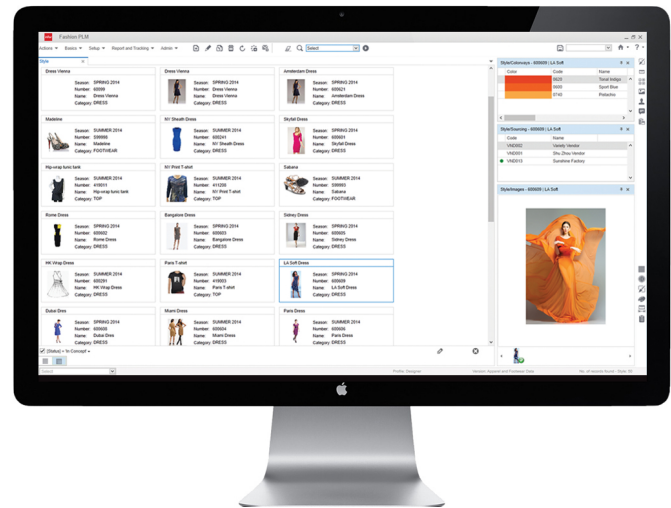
Fashion PLM

Actions ▾ Basics ▾ Setup ▾ Report and Tracking ▾ Admin ▾

Select

Style

Dress Vienna
Season: SPRING 2014
Number: 600109
Name: Dress Vienna
Category: DRESS

Dress Vienna
Season: SPRING 2014
Number: 600109
Name: Dress Vienna
Category: DRESS

Amsterdam Dress
Season: SPRING 2014
Number: 600621
Name: Amsterdam Dress
Category: DRESS

Madeline
Season: SUMMER 2014
Number: 599993
Name: Madeline
Category: FOOTWEAR

KV Sheath Dress
Season: SUMMER 2014
Number: 600241
Name: KV Sheath Dress
Category: DRESS

Skyfall Dress
Season: SPRING 2014
Number: 600601
Name: Skyfall Dress
Category: DRESS

Hip-wrap tunic tank
Season: SUMMER 2014
Number: 419511
Name: Hip-wrap tunic tank
Category: TOP

KV Print T-shirt
Season: SUMMER 2014
Number: 411256
Name: KV Print T-shirt
Category: TOP

Sabana
Season: SUMMER 2014
Number: 599993
Name: Sabana
Category: FOOTWEAR

Rome Dress
Season: SPRING 2014
Number: 600602
Name: Rome Dress
Category: DRESS

Bangalore Dress
Season: SPRING 2014
Number: 600603
Name: Bangalore Dress
Category: DRESS

Sidney Dress
Season: SPRING 2014
Number: 600605
Name: Sidney Dress
Category: DRESS

HK Wrap Dress
Season: SUMMER 2014
Number: 600291
Name: HK Wrap Dress
Category: DRESS

Paris T-shirt
Season: SUMMER 2014
Number: 416503
Name: Paris T-shirt
Category: TOP

LA Soft Dress
Season: SPRING 2014
Number: 600609
Name: LA Soft Dress
Category: DRESS

Dubai Dress
Season: SPRING 2014
Number: 600605
Name: Dubai Dress
Category: DRESS

Miami Dress
Season: SPRING 2014
Number: 600604
Name: Miami Dress
Category: DRESS

Paris Dress
Season: SPRING 2014
Number: 600606
Name: Paris Dress
Category: DRESS

[Status] = 'In Concept' ▾

Style/Colorways - 600609 | LA Soft

| Color | Code | Name |
|---|---|---|
| | 0620 | Tonal Indigo |
| | 0600 | Sport Blue |
| | 0740 | Pistachio |

Style/Sourcing - 600609 | LA Soft

| Code | Name |
|---|---|
| VND002 | Variety Vendor |
| VND001 | Shu Zhou Vendor |
| VND013 | Sunshine Factory |

Style/Images - 600609 | LA Soft

Select

Profile: Designer

Version: Apparel and Footwear Data

No. of records found : Style 18